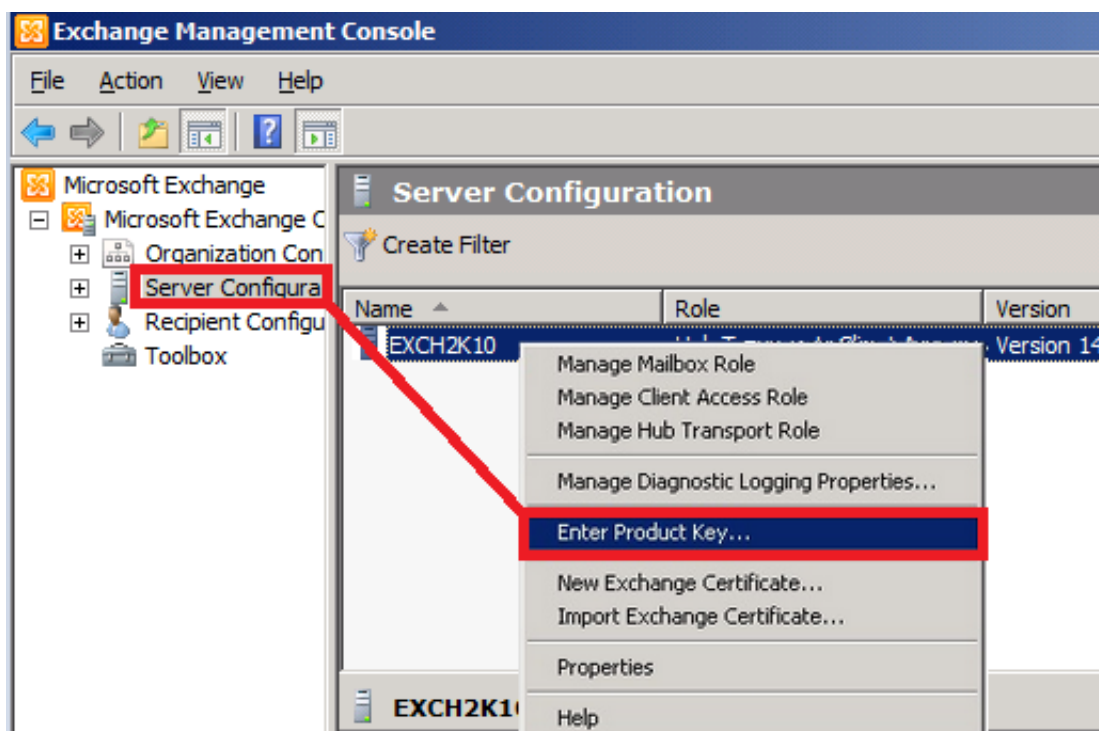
Exchange Management Console

File Action View Help

Microsoft Exchange
Microsoft Exchange C
Organization Con
Server Configura
Recipient Configu
Toolbox

Server Configuration

Create Filter

| Name | Role | Version |
|---|---|---|
| EXCH2K10 | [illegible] | Version 14 |

Manage Mailbox Role
Manage Client Access Role
Manage Hub Transport Role
Manage Diagnostic Logging Properties...
Enter Product Key...
New Exchange Certificate...
Import Exchange Certificate...
Properties
Help

EXCH2K1